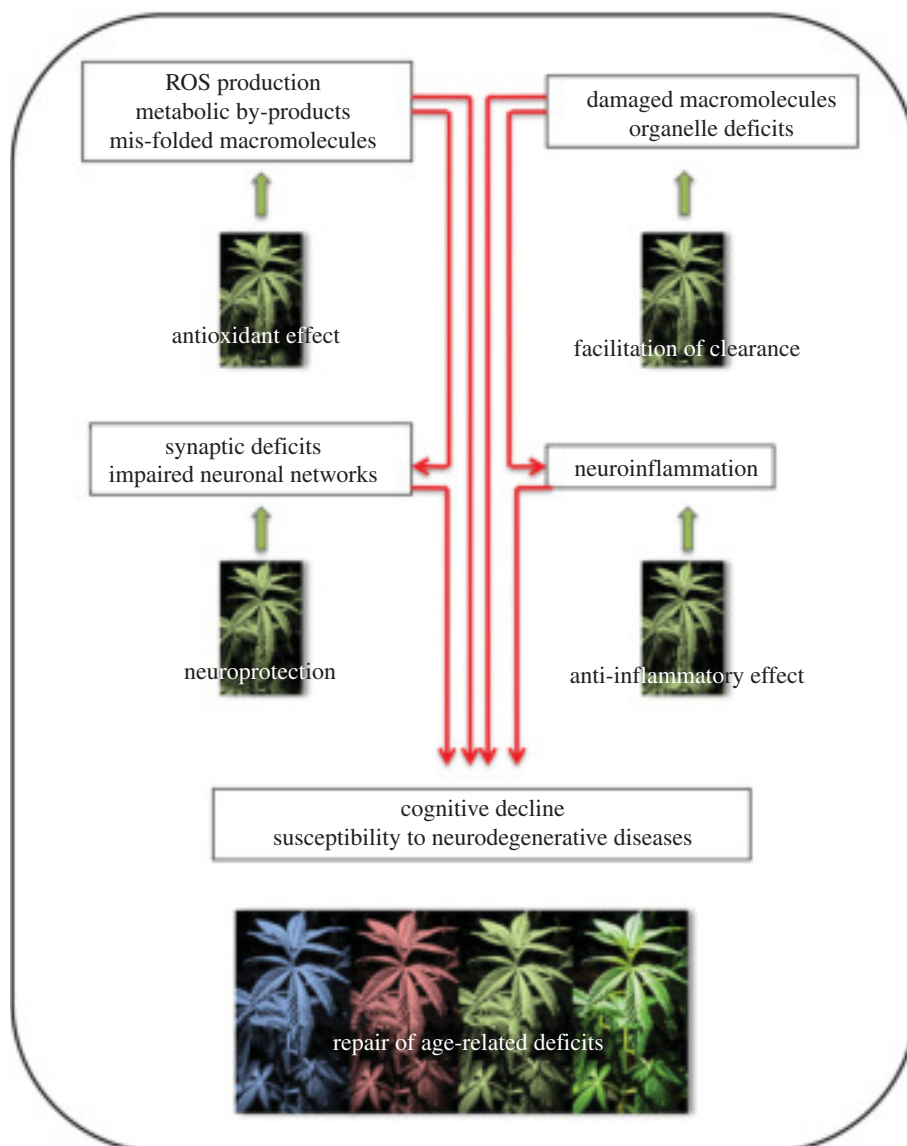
ROS production
metabolic by-products
mis-folded macromolecules

damaged macromolecules
organelle deficits

antioxidant effect

facilitation of clearance

synaptic deficits
impaired neuronal networks

neuroinflammation

neuroprotection

anti-inflammatory effect

cognitive decline
susceptibility to neurodegenerative diseases

repair of age-related deficits